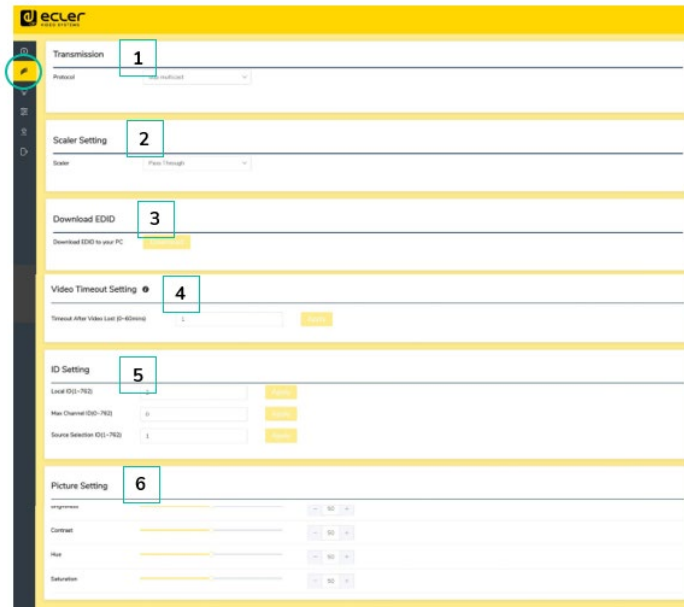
ecler
VIDEO SYSTEMS

Transmission 1
Protocol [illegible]

Scaler Setting 2
Scaler Pass Through

Download EDID 3
Download EDID to your PC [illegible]

Video Timeout Setting 4
Timeout After Video Lost (0~60mins) 1 Apply

ID Setting 5
Local ID(1~762) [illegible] Apply
Max Channel ID(0~762) 0 Apply
Source Selection ID(1~762) 1 Apply

Picture Setting 6
Brightness − 50 +
Contrast − 50 +
Hue − 50 +
Saturation − 50 +